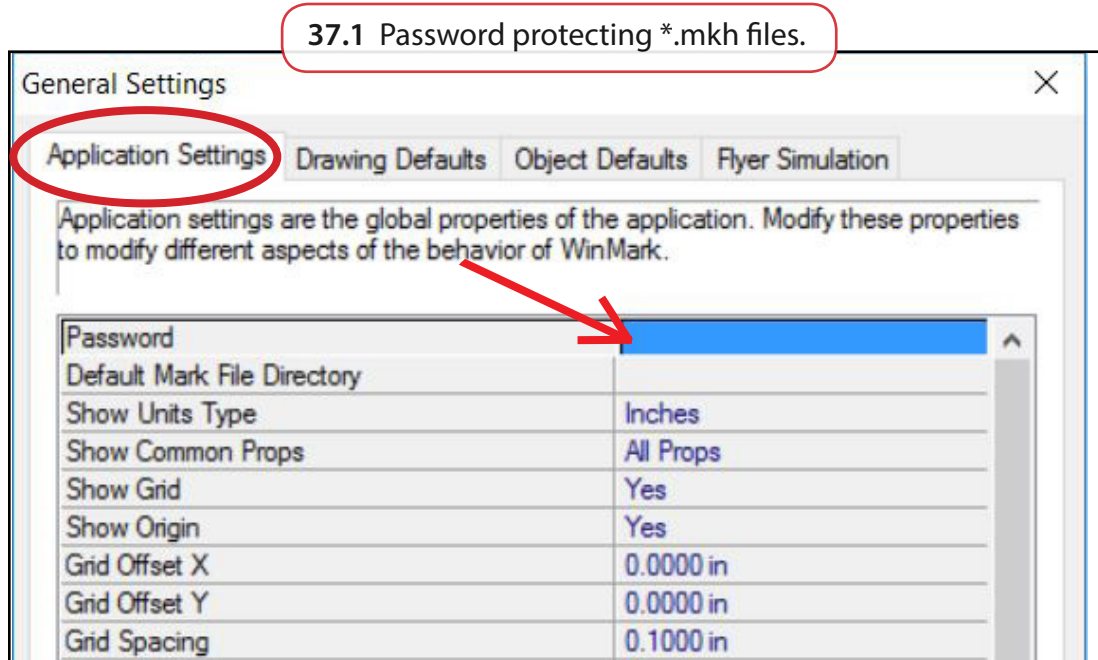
**37.1** Password protecting *.mkh files.

General Settings

×

Application Settings | Drawing Defaults | Object Defaults | Flyer Simulation

Application settings are the global properties of the application. Modify these properties to modify different aspects of the behavior of WinMark.

| | |
|---|---|
| Password | |
| Default Mark File Directory | |
| Show Units Type | Inches |
| Show Common Props | All Props |
| Show Grid | Yes |
| Show Origin | Yes |
| Grid Offset X | 0.0000 in |
| Grid Offset Y | 0.0000 in |
| Grid Spacing | 0.1000 in |